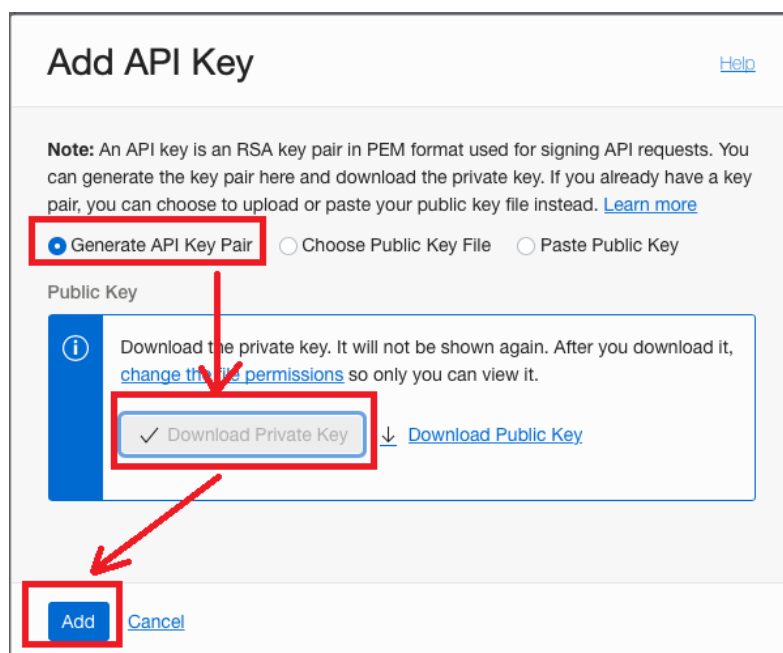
Add API Key

Help

**Note:** An API key is an RSA key pair in PEM format used for signing API requests. You can generate the key pair here and download the private key. If you already have a key pair, you can choose to upload or paste your public key file instead. Learn more

Generate API Key Pair
Choose Public Key File
Paste Public Key

Public Key

Download the private key. It will not be shown again. After you download it, change the file permissions so only you can view it.

✓ Download Private Key
Download Public Key

Add
Cancel